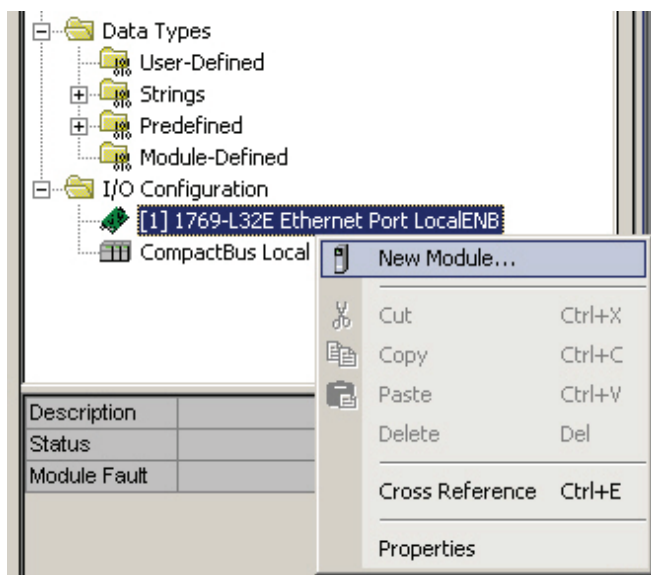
Data Types
User-Defined
Strings
Predefined
Module-Defined
I/O Configuration
[1] 1769-L32E Ethernet Port LocalENB
CompactBus Local

New Module...
Cut Ctrl+X
Copy Ctrl+C
Paste Ctrl+V
Delete Del
Cross Reference Ctrl+E
Properties

| Description | |
|---|---|
| Status | |
| Module Fault | |